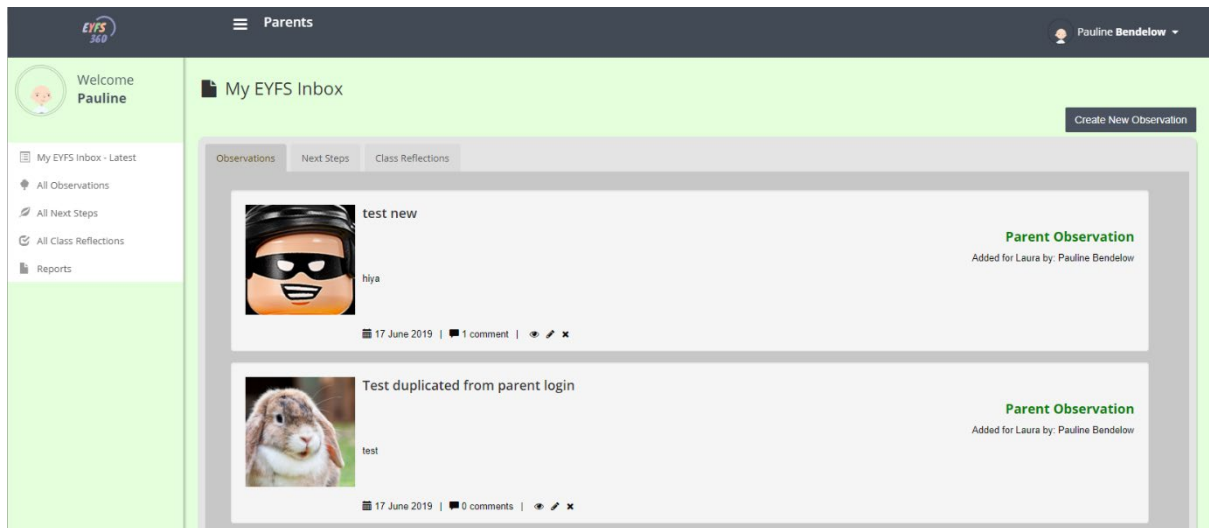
EYFS 360

Parents

Pauline Bendelow

Welcome
Pauline

My EYFS Inbox - Latest
All Observations
All Next Steps
All Class Reflections
Reports

My EYFS Inbox

Create New Observation

Observations
Next Steps
Class Reflections

test new

Parent Observation
Added for Laura by: Pauline Bendelow

hiya

17 June 2019 | 1 comment |

Test duplicated from parent login

Parent Observation
Added for Laura by: Pauline Bendelow

test

17 June 2019 | 0 comments |